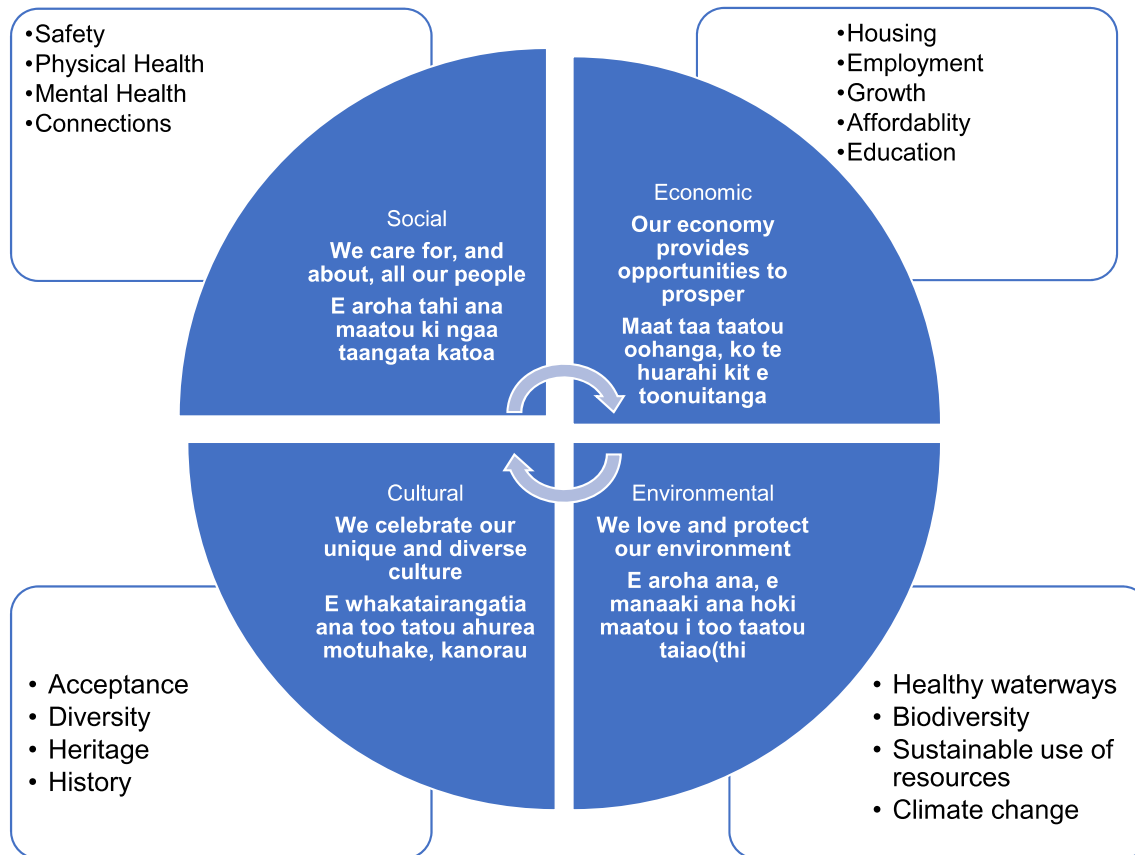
•Safety
•Physical Health
•Mental Health
•Connections

•Housing
•Employment
•Growth
•Affordablity
•Education

Social
We care for, and about, all our people
E aroha tahi ana maatou ki ngaa taangata katoa

Economic
Our economy provides opportunities to prosper
Maat taa taatou oohanga, ko te huarahi kit e toonuitanga

Cultural
We celebrate our unique and diverse culture
E whakatairangatia ana too tatou ahurea motuhake, kanorau

Environmental
We love and protect our environment
E aroha ana, e manaaki ana hoki maatou i too taatou taiao(thi

• Acceptance
• Diversity
• Heritage
• History

• Healthy waterways
• Biodiversity
• Sustainable use of resources
• Climate change